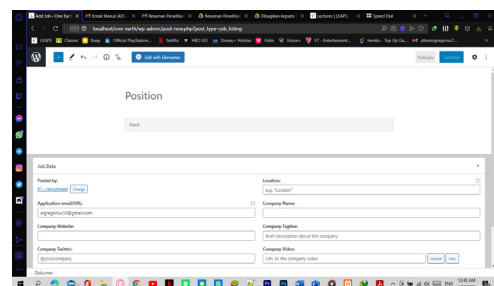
Add Job ‹ One Earth | × Kotak Masuk (42) - × Kelayakan Penelitian × Kelayakan Penelitian × Dibagikan kepada × Lectures | LEAP5 × Speed Dial × +

localhost/one-earth/wp-admin/post-new.php?post_type=job_listing

LEAP5 Classes Keep Official PlayStation... Netflix MIDI-DO Disney+ Hotstar Vidio Vision+ V7 - Entertainment... Jeniko - Top Up Ga... siteesingaporeul...

Edit with Elementor

Pratinjau Terbitkan

Position

Blank

Job Data

Posted by:
#1 – iecruitment Change

Location:
e.g. "London"

Application email/URL:
aigiegonzu10@gmail.com

Company Name:

Company Website:

Company Tagline:
Brief description about the company

Company Twitter:
@yourcompany

Company Video:
URL to the company video

Upload View

Dokumen

12:40 AM